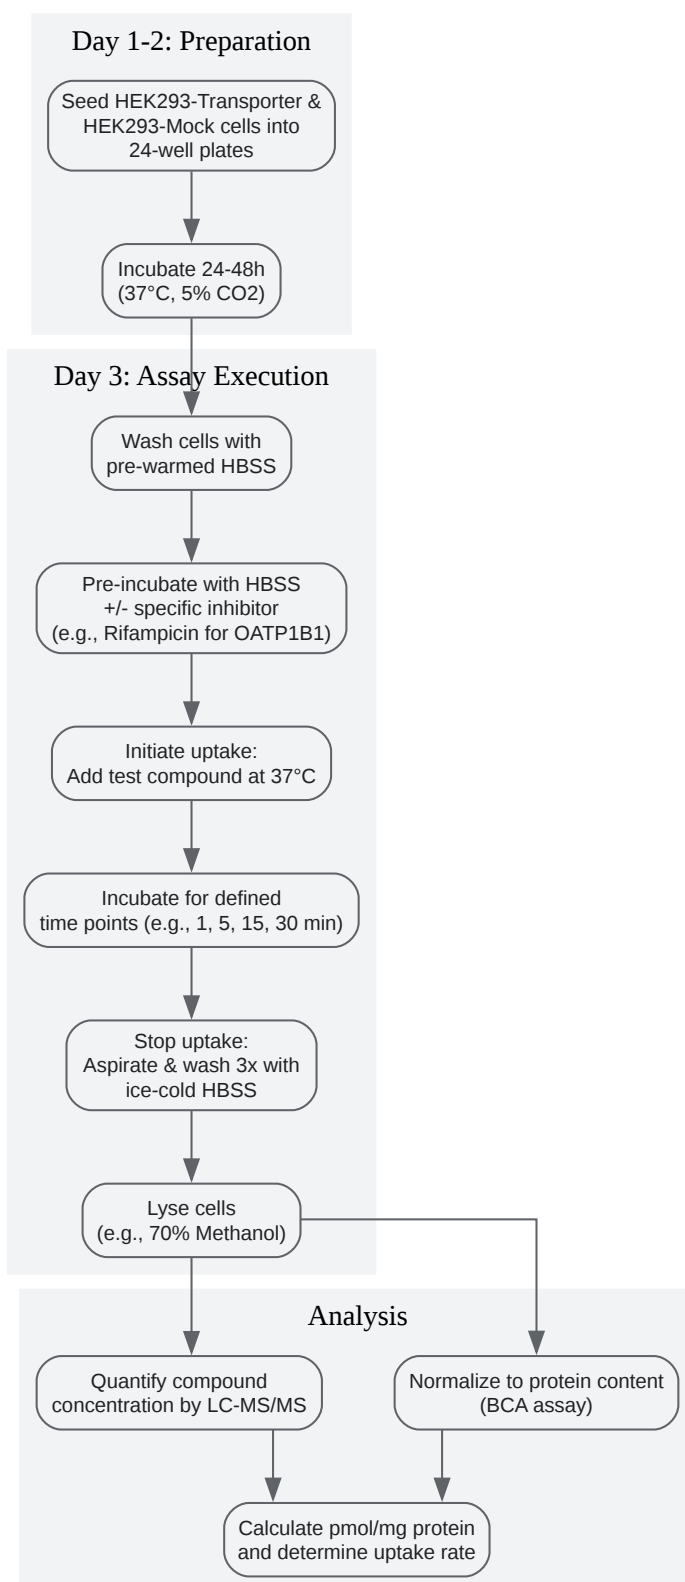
Day 1-2: Preparation

Seed HEK293-Transporter & HEK293-Mock cells into 24-well plates

Incubate 24-48h (37°C, 5% CO2)

Day 3: Assay Execution

Wash cells with pre-warmed HBSS

Pre-incubate with HBSS +/- specific inhibitor (e.g., Rifampicin for OATP1B1)

Initiate uptake: Add test compound at 37°C

Incubate for defined time points (e.g., 1, 5, 15, 30 min)

Stop uptake: Aspirate & wash 3x with ice-cold HBSS

Lyse cells (e.g., 70% Methanol)

Analysis

Quantify compound concentration by LC-MS/MS

Normalize to protein content (BCA assay)

Calculate pmol/mg protein and determine uptake rate